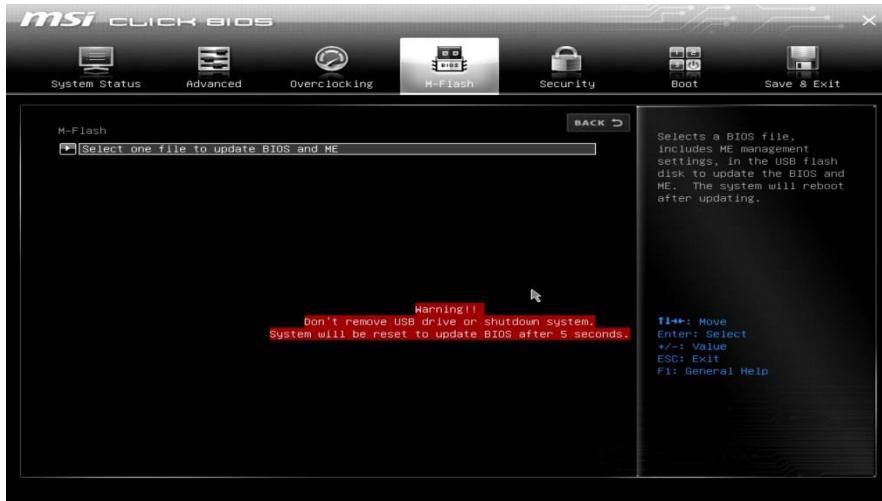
msi CLICK BIOS

System Status
Advanced
Overclocking
BIOS
M-Flash
Security
Boot
Save & Exit

M-Flash

BACK

Select one file to update BIOS and ME

Warning!!
Don't remove USB drive or shutdown system.
System will be reset to update BIOS after 5 seconds.

Selects a BIOS file, includes ME management settings, in the USB flash disk to update the BIOS and ME. The system will reboot after updating.

↑↓←→: Move
Enter: Select
+/-: Value
ESC: Exit
F1: General Help